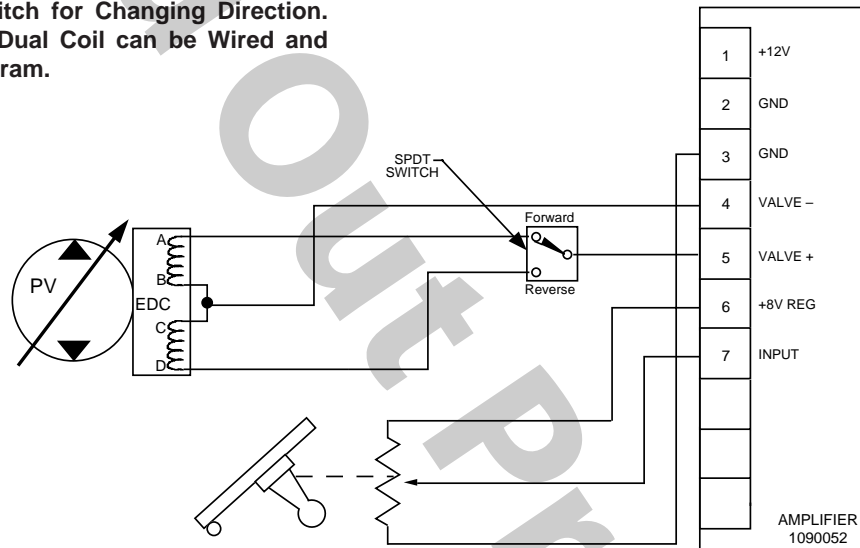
itch for Changing Direction. Dual Coil can be Wired and ram.

SPDT SWITCH

Forward

Reverse

PV

EDC

A

B

C

D

| 1 | +12V |
|---|---|
| 2 | GND |
| 3 | GND |
| 4 | VALVE – |
| 5 | VALVE + |
| 6 | +8V REG |
| 7 | INPUT |

AMPLIFIER 1090052

Out Pr